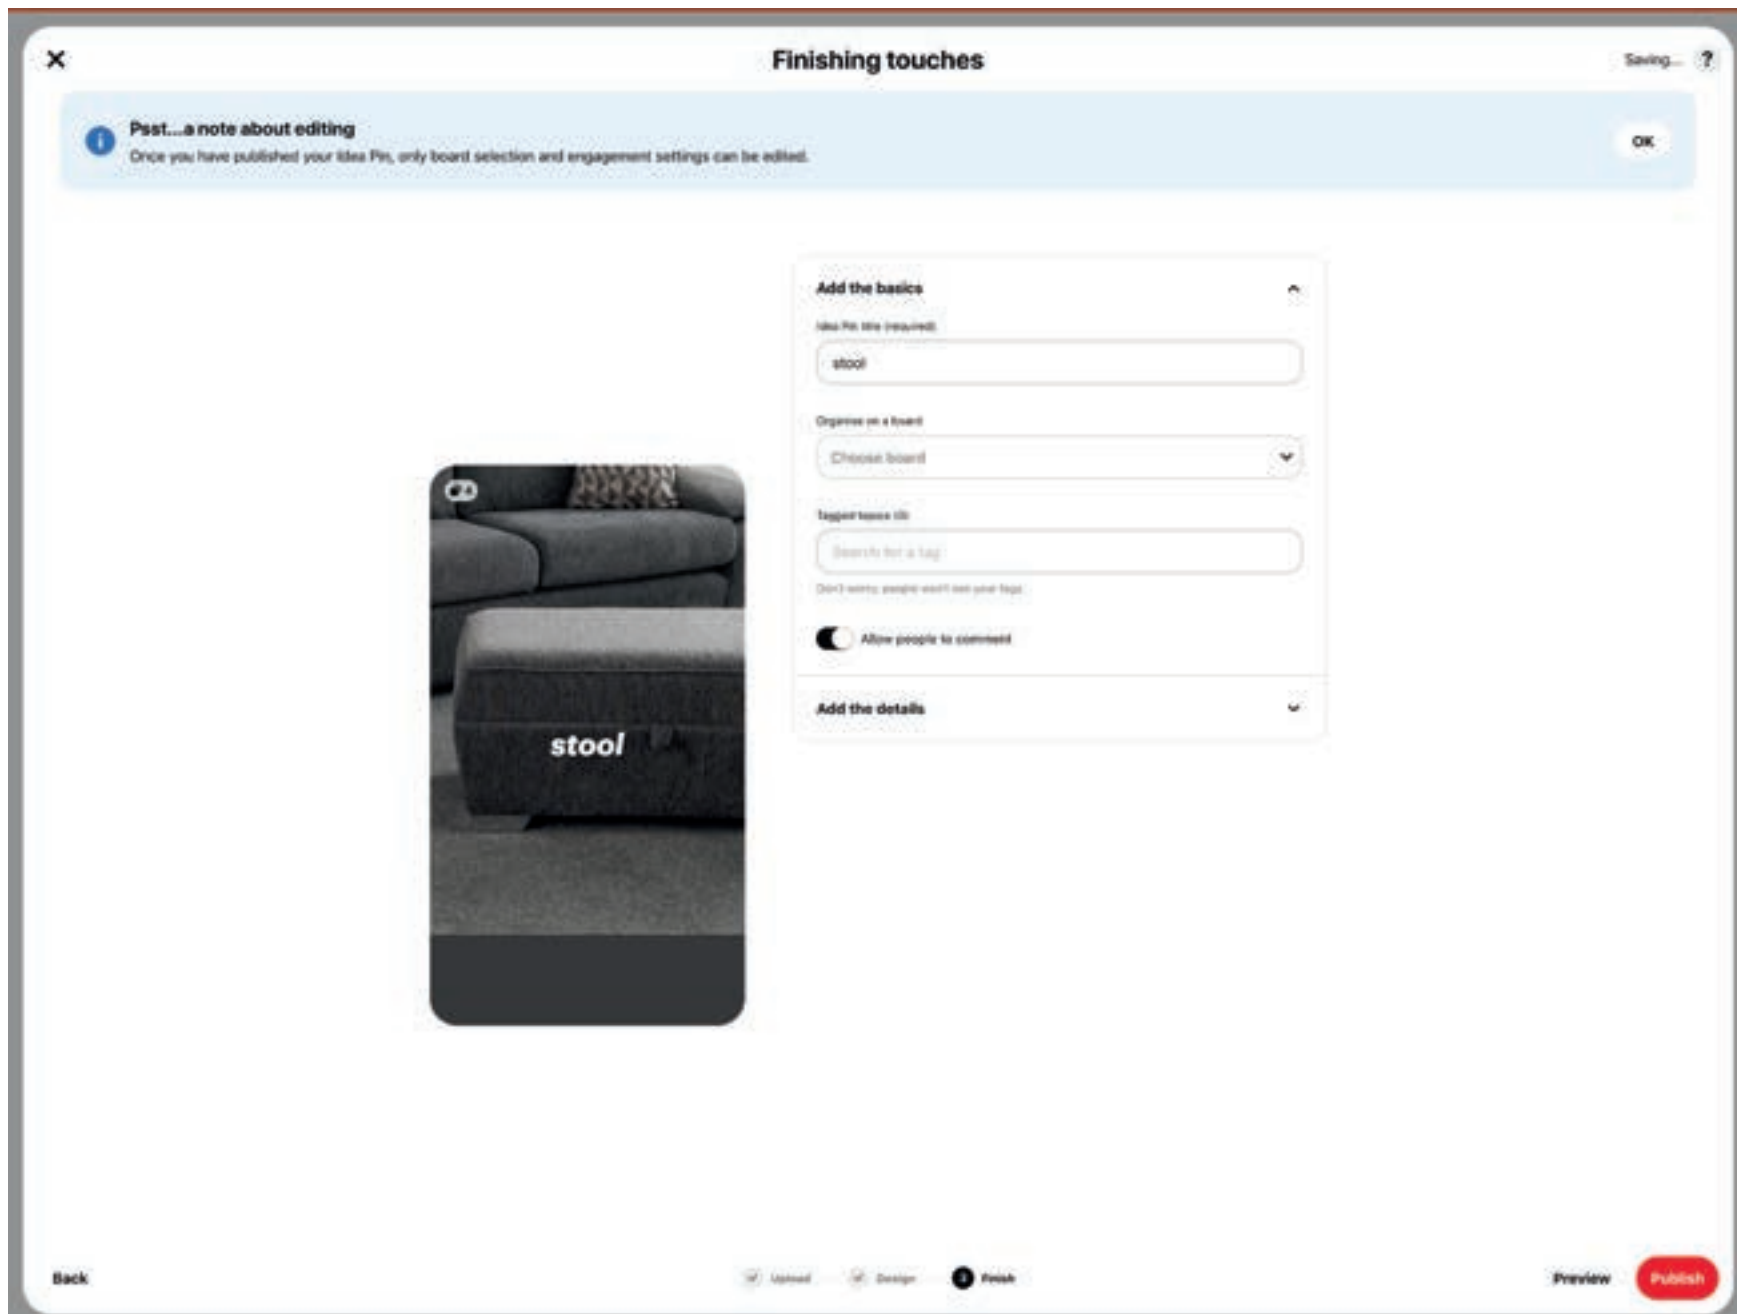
Finishing touches

Saving... ?

Psst...a note about editing
Once you have published your Idea Pin, only board selection and engagement settings can be edited.

OK

Add the basics

Idea Pin title (required)

stool

Organise on a board

Choose board

Tagged topics (0)

Search for a tag

Don't worry, people won't see your tags

Allow people to comment

Add the details

stool

Back

Upload

Design

3 Finish

Preview

Publish